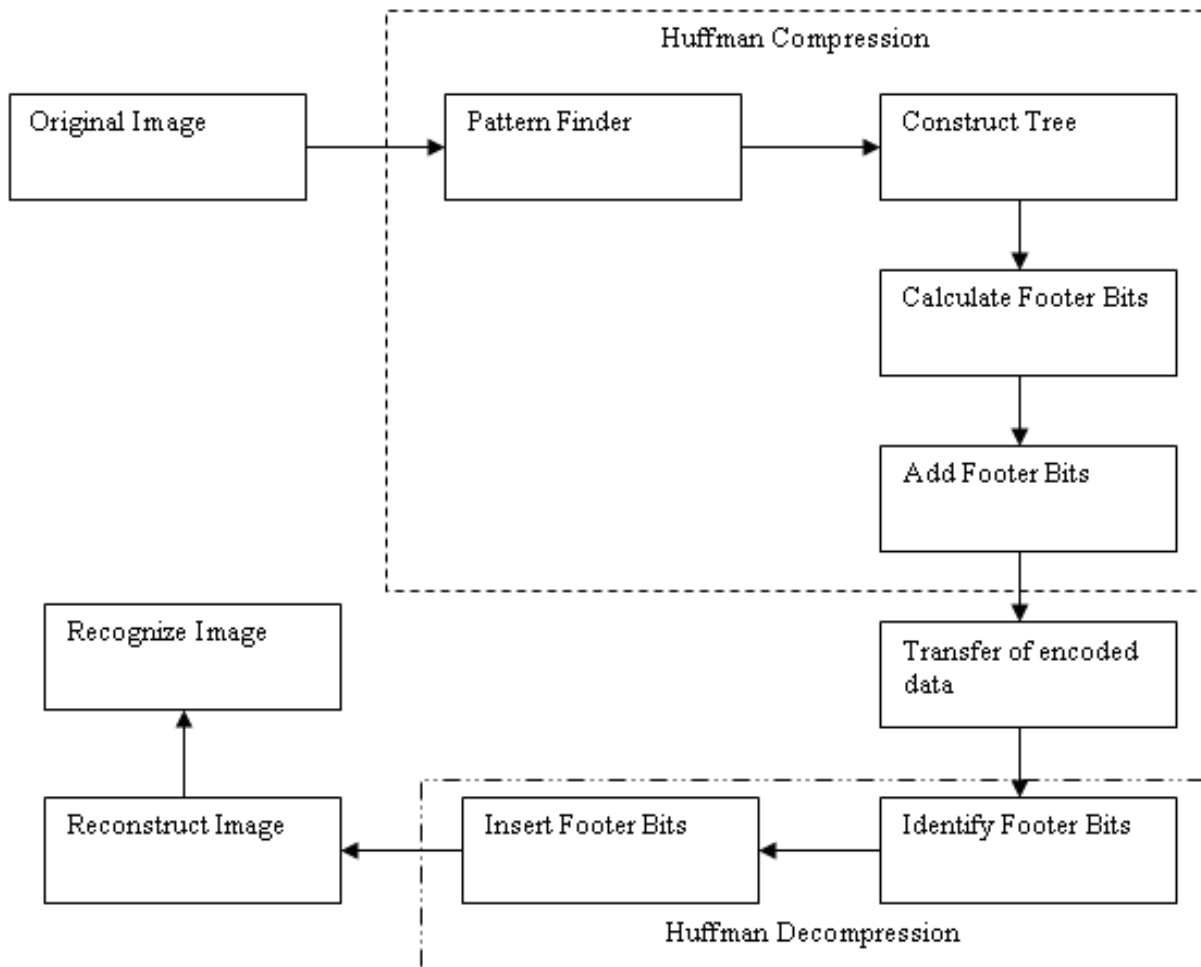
Huffman Compression

Original Image

Pattern Finder

Construct Tree

Calculate Footer Bits

Add Footer Bits

Recognize Image

Transfer of encoded data

Reconstruct Image

Insert Footer Bits

Identify Footer Bits

Huffman Decompression